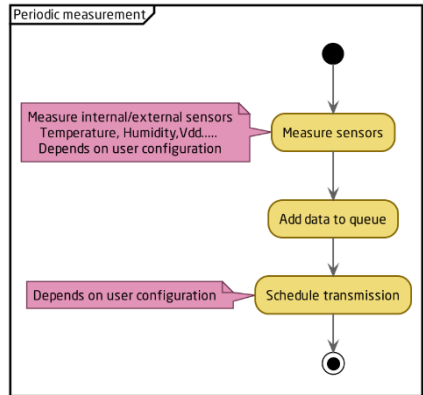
Periodic measurement

Measure internal/external sensors
Temperature, Humidity,Vdd.....
Depends on user configuration

Measure sensors

Add data to queue

Depends on user configuration

Schedule transmission